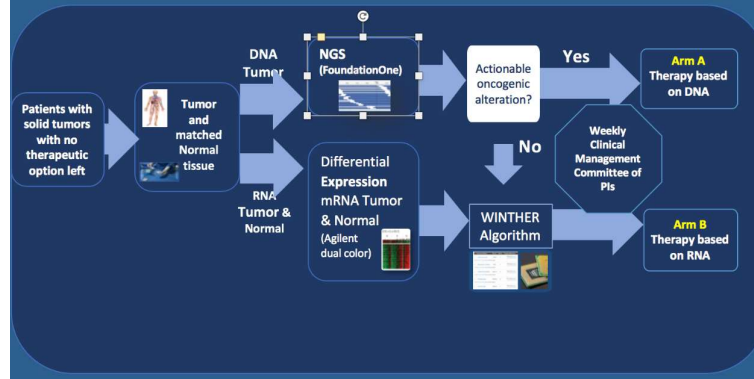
Patients with solid tumors with no therapeutic option left

Tumor and matched Normal tissue

DNA Tumor

NGS (FoundationOne)

RNA Tumor & Normal

Differential Expression mRNA Tumor & Normal (Agilent dual color)

Actionable oncogenic alteration?

Yes

No

WINTHER Algorithm

Weekly Clinical Management Committee of PIs

Arm A Therapy based on DNA

Arm B Therapy based on RNA